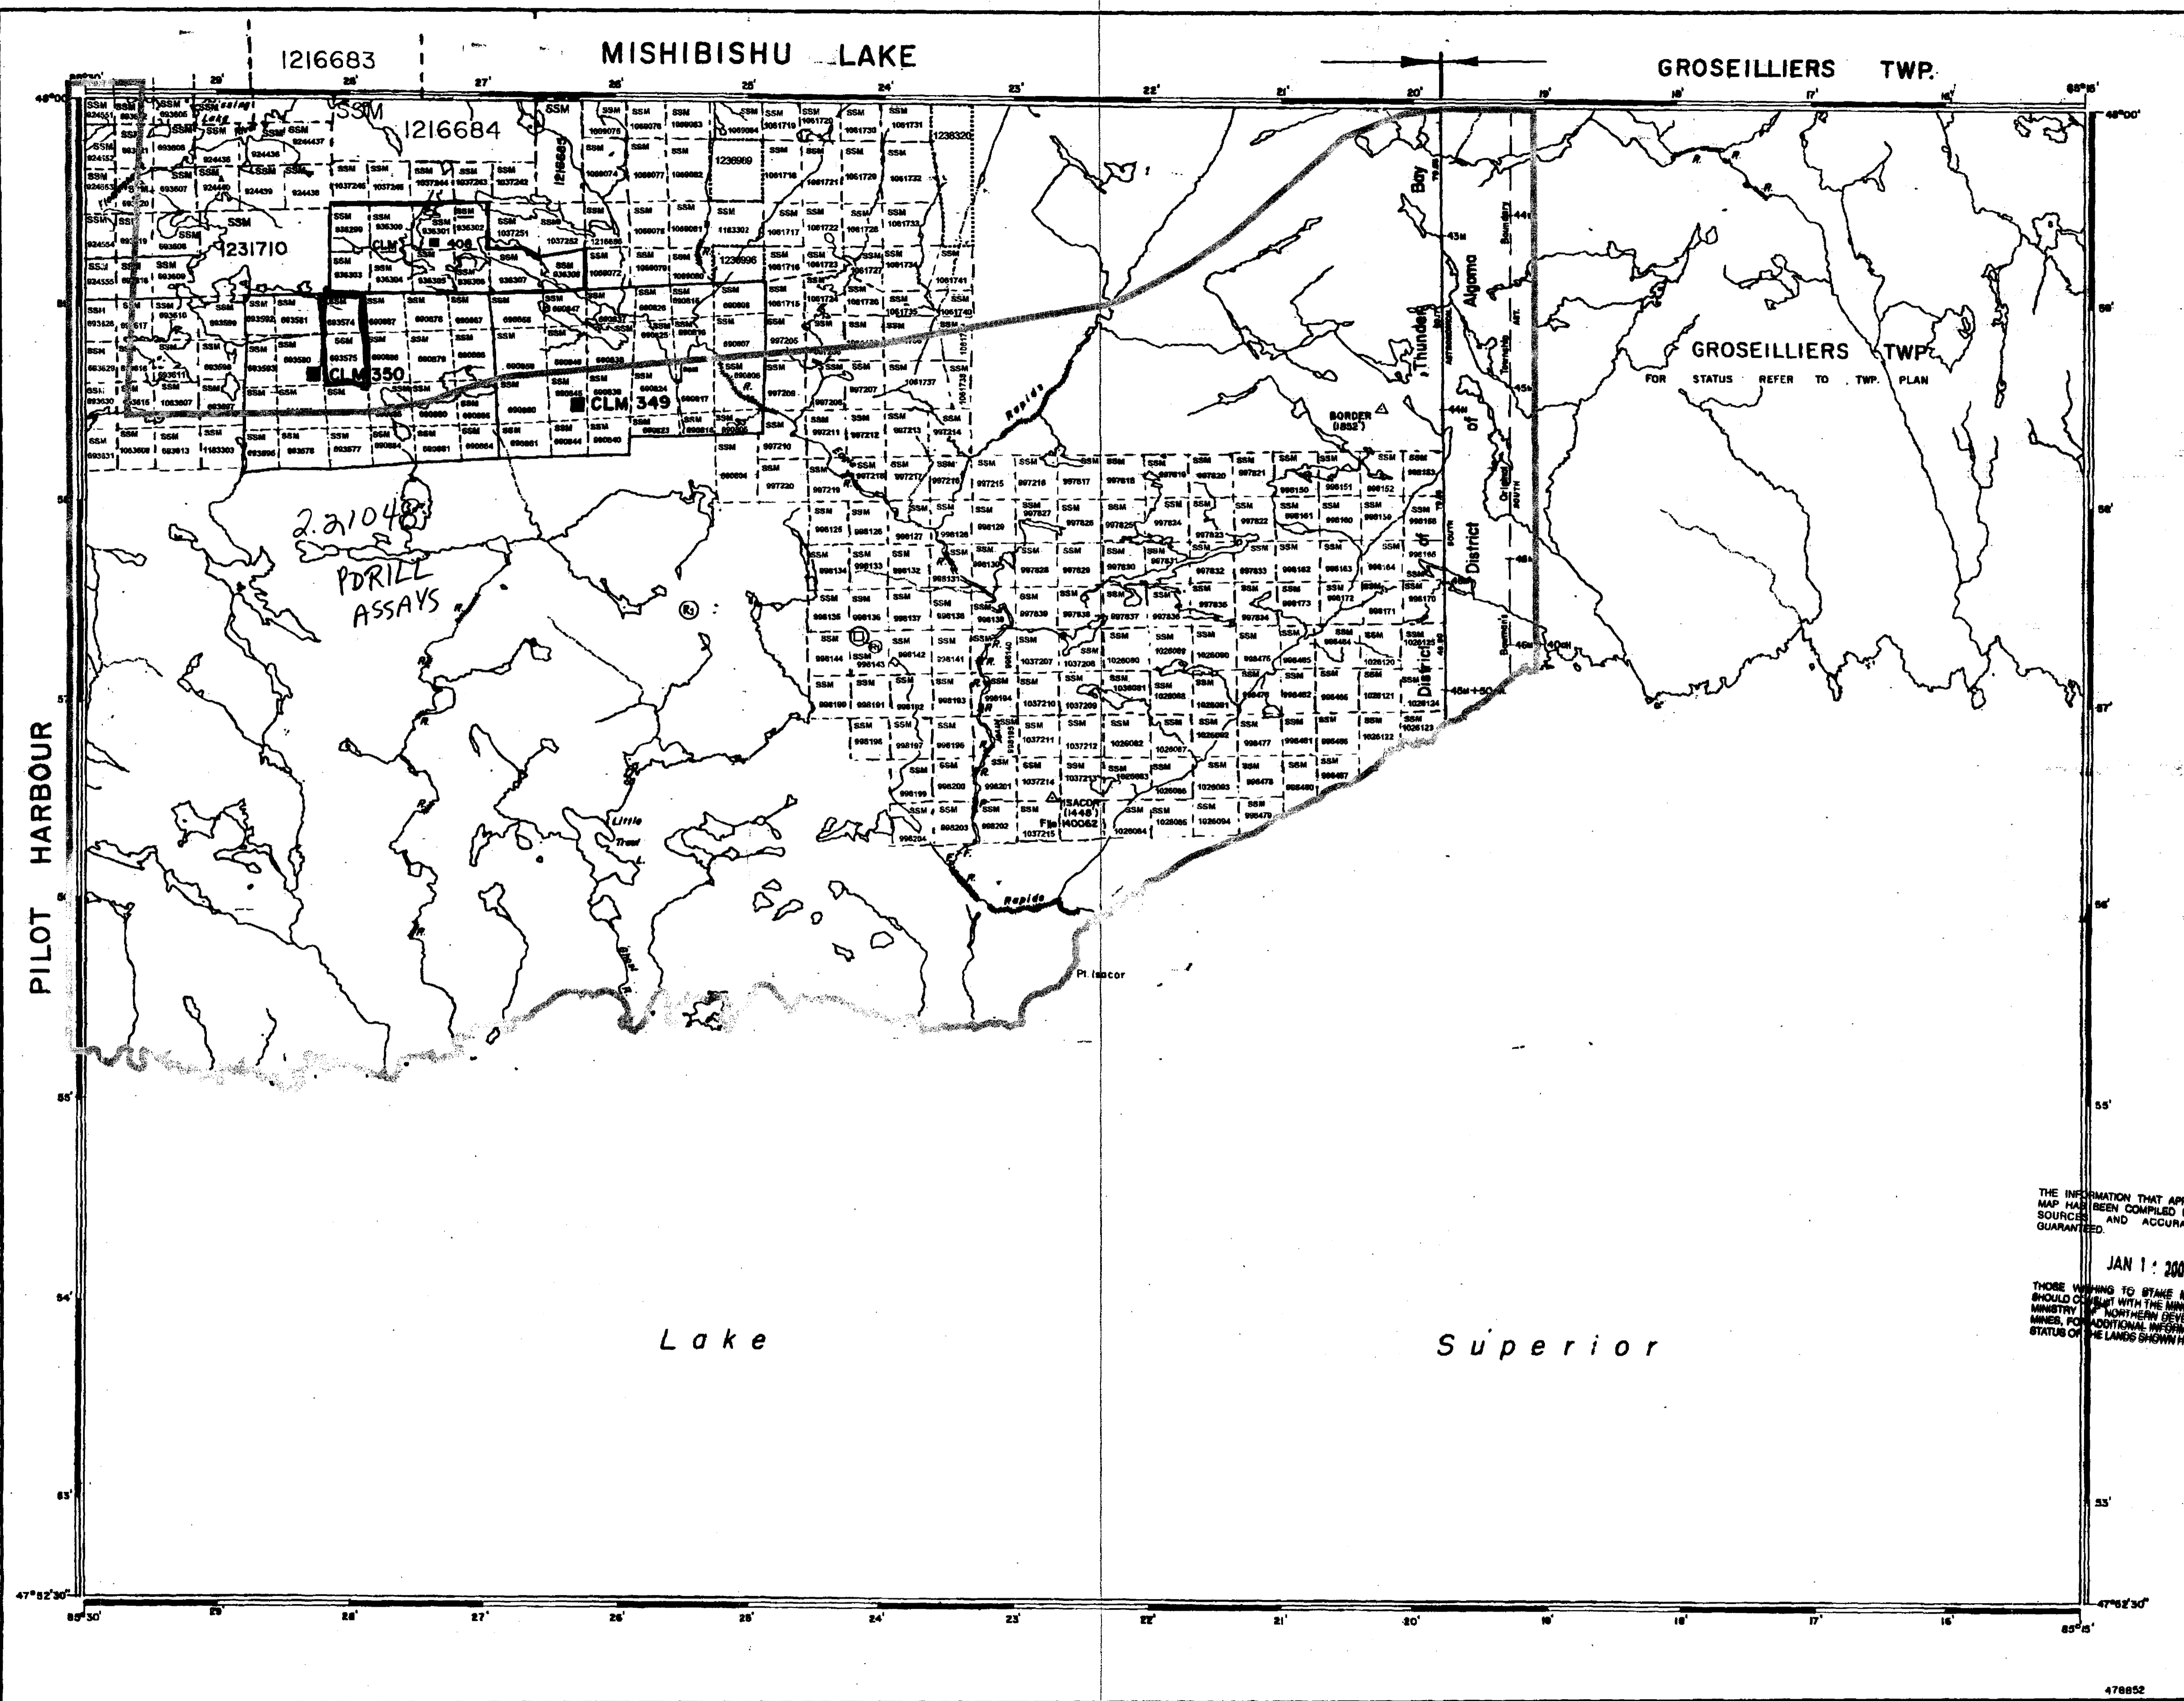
MISHIBISHU LAKE

GROSEILLIERS TWP.

1216683

1216684

1231710

CLM 350

CLM 349

CLM 408

1236996

1236999

2.21048

PDRILL ASSAYS

GROSEILLIERS TWP.

FOR STATUS REFER TO TWP. PLAN

BORDER (1832)

ISACOR (1448) File 140062

Thunder Bay

District of Algoma

District of

Little Trout L.

Pt. Isacor

Rapids

PILOT HARBOUR

Lake Superior

48°00'

47°52'30"

85°30'

85°15'

29' 28' 27' 26' 25' 24' 23' 22' 21' 20' 19' 18' 17' 16'

59' 58' 57' 56' 55' 54' 53'

THE INFORMATION THAT AP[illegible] MAP HAS BEEN COMPILED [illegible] SOURCES AND ACCURA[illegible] GUARANTEED.

JAN 1 : 200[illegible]

THOSE WISHING TO STAKE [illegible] SHOULD CONSULT WITH THE MIN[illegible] MINISTRY OF NORTHERN DEVE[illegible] MINES, FOR ADDITIONAL INFORM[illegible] STATUS OF THE LANDS SHOWN H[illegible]

478852